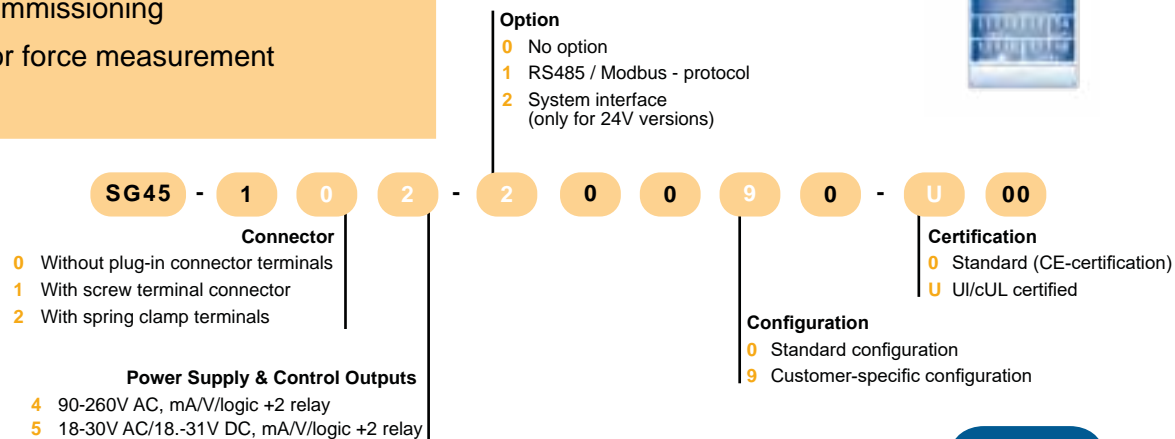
mmissioning
or force measurement

Option
0 No option
1 RS485 / Modbus - protocol
2 System interface (only for 24V versions)

SG45 - 1 0 2 - 2 0 0 9 0 - U 00

Connector
0 Without plug-in connector terminals
1 With screw terminal connector
2 With spring clamp terminals

Certification
0 Standard (CE-certification)
U Ul/cUL certified

Configuration
0 Standard configuration
9 Customer-specific configuration

Power Supply & Control Outputs
4 90-260V AC, mA/V/logic +2 relay
5 18-30V AC/18.-31V DC, mA/V/logic +2 relay